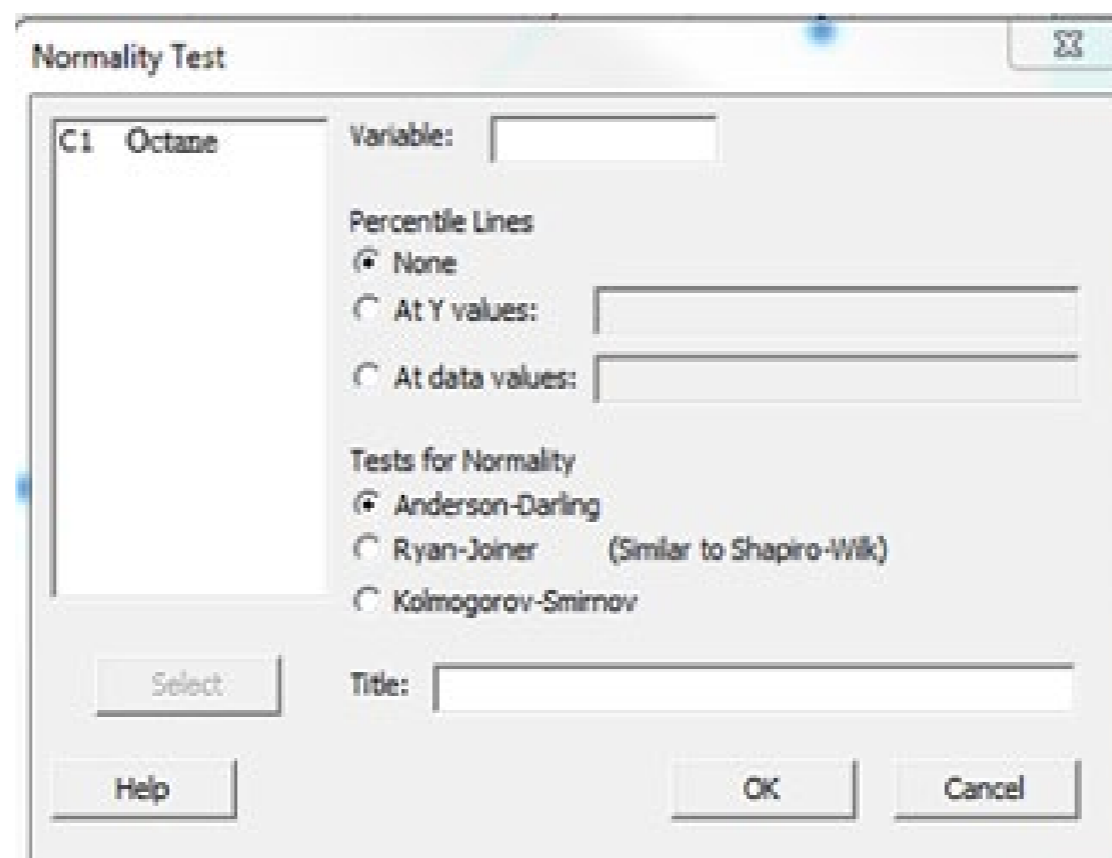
Normality Test

C1 Octane

Variable:

Percentile Lines
None
At Y values:
At data values:

Tests for Normality
Anderson-Darling
Ryan-Joiner (Similar to Shapiro-Wilk)
Kolmogorov-Smirnov

Select

Title:

Help

OK

Cancel